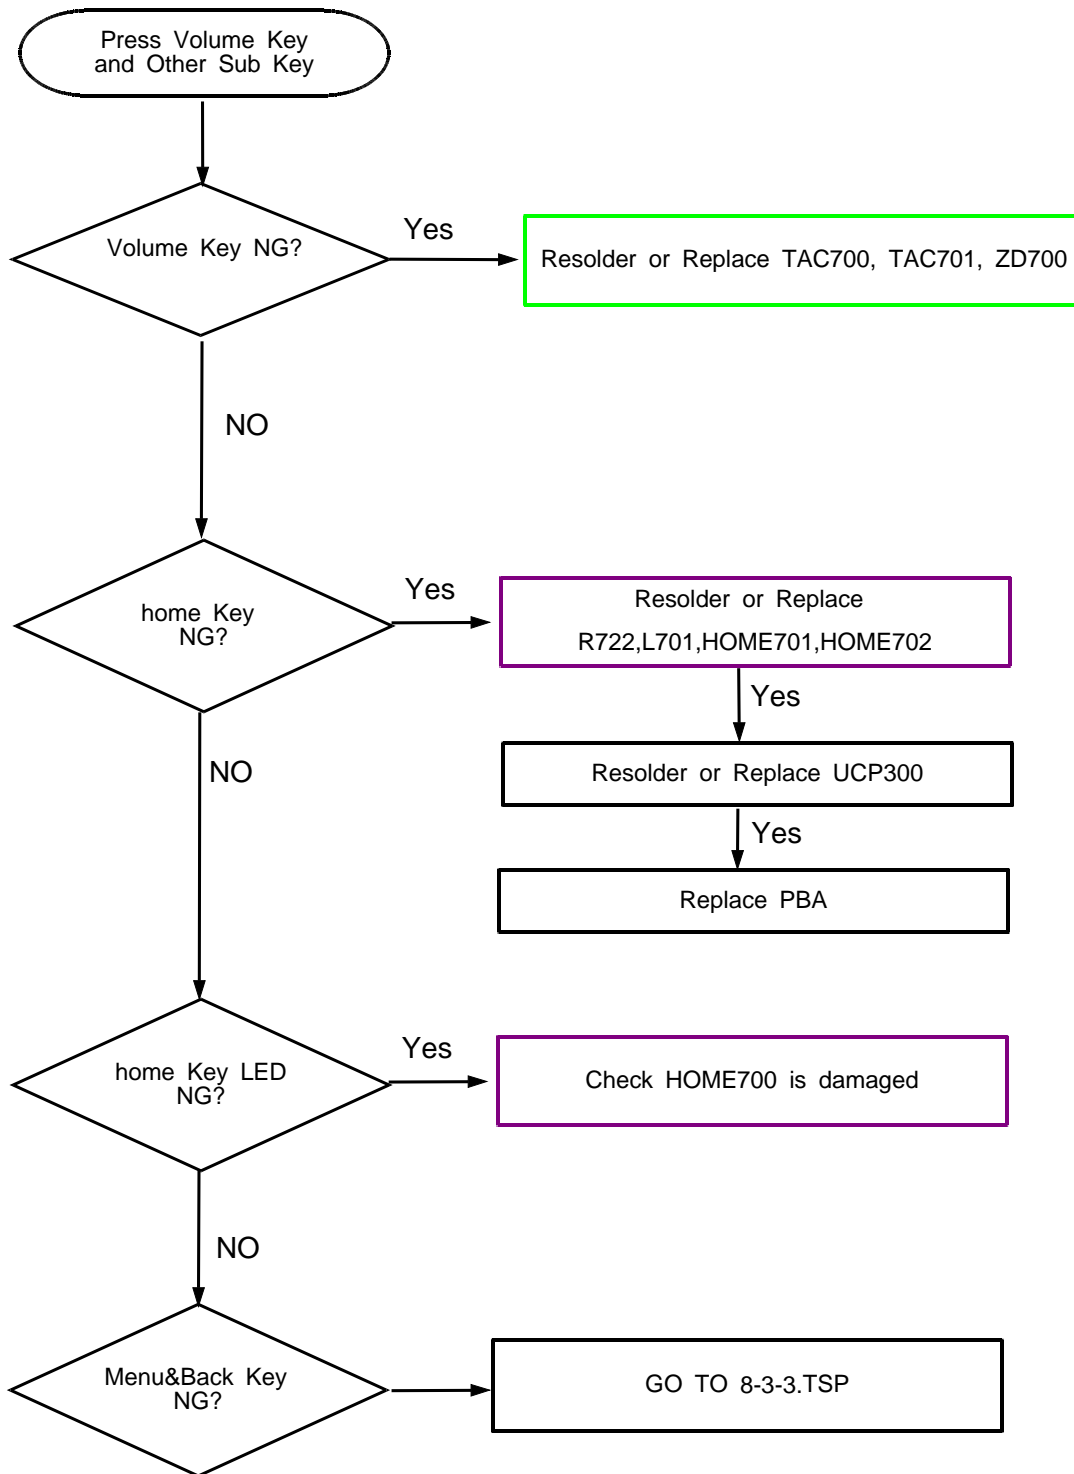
Press Volume Key
and Other Sub Key

Volume Key NG?

Yes

Resolder or Replace TAC700, TAC701, ZD700

NO

home Key
NG?

Yes

Resolder or Replace
R722,L701,HOME701,HOME702

Yes

Resolder or Replace UCP300

Yes

Replace PBA

NO

home Key LED
NG?

Yes

Check HOME700 is damaged

NO

Menu&Back Key
NG?

GO TO 8-3-3.TSP